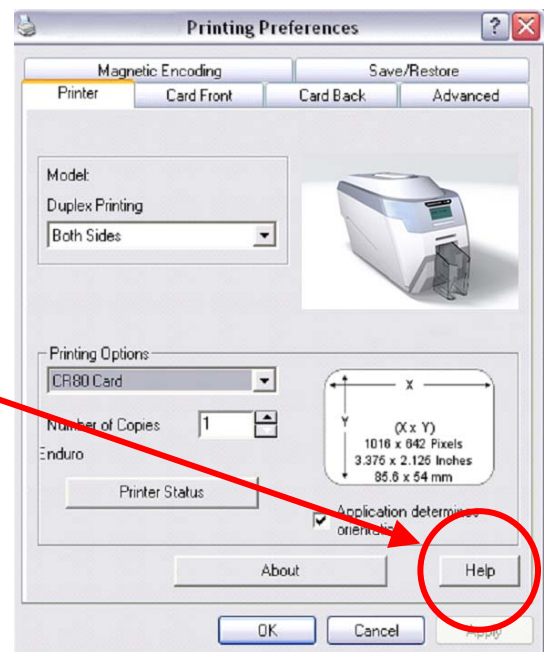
Printing Preferences

Magnetic Encoding
Save/Restore
Printer
Card Front
Card Back
Advanced

Model:
Duplex Printing
Both Sides

Printing Options
CR80 Card
Number of Copies 1
Enduro
Printer Status

X
Y
(X x Y)
1016 x 642 Pixels
3.375 x 2.125 Inches
85.6 x 54 mm

Application determines orientation

About
Help

OK
Cancel
Apply